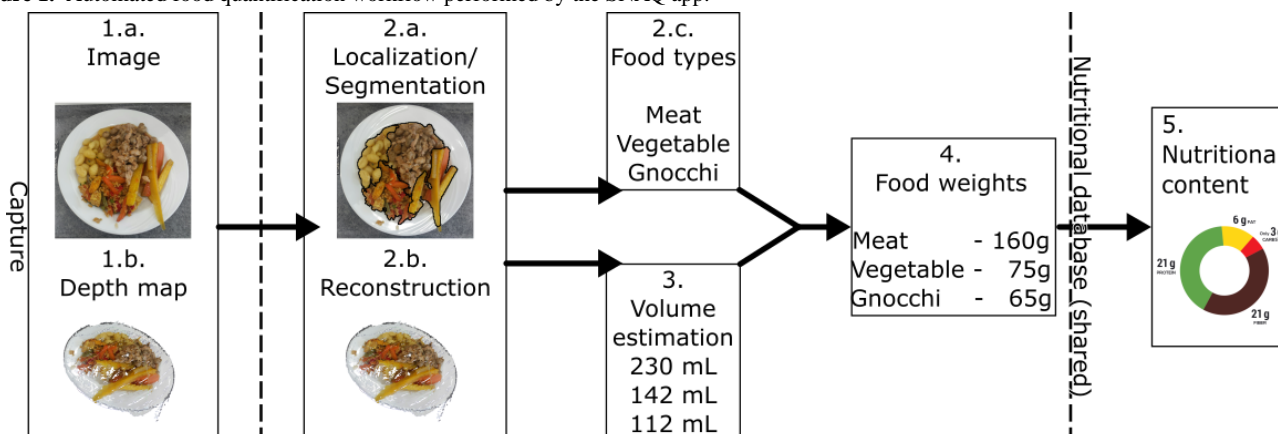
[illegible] Automated food quantification workflow performed by the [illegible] app.

1.a.
Image

1.b.
Depth map

Capture

2.a.
Localization/
Segmentation

2.b.
Reconstruction

2.c.
Food types

Meat
Vegetable
Gnocchi

3.
Volume
estimation
230 mL
142 mL
112 mL

4.
Food weights

Meat - 160g
Vegetable - 75g
Gnocchi - 65g

Nutritional database (shared)

5.
Nutritiona
content

6 g FAT
Only 3 CARBS
21 g PROTEIN
21 g FIBER